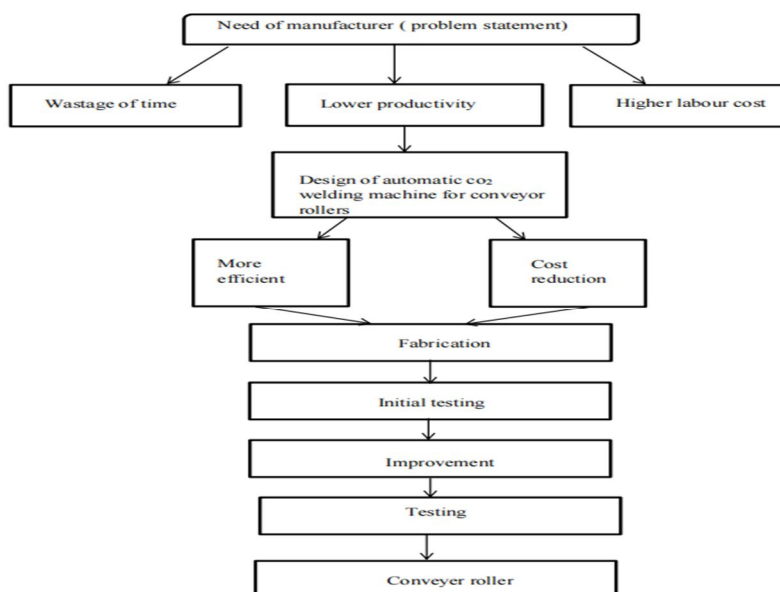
Need of manufacturer ( problem statement)

Wastage of time

Lower productivity

Higher labour cost

Design of automatic $co_2$ welding machine for conveyor rollers

More efficient

Cost reduction

Fabrication

Initial testing

Improvement

Testing

Conveyer roller